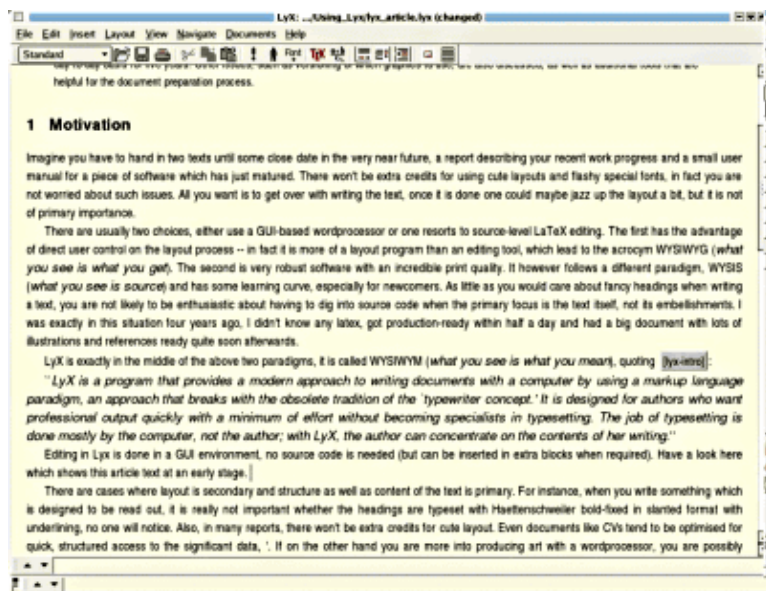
LyX: .../Using_Lyx/lyx_article.lyx (changed)

File Edit Insert Layout View Navigate Documents Help

Standard

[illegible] helpful for the document preparation process.

1 Motivation

Imagine you have to hand in two texts until some close date in the very near future, a report describing your recent work progress and a small user manual for a piece of software which has just matured. There won't be extra credits for using cute layouts and flashy special fonts, in fact you are not worried about such issues. All you want is to get over with writing the text, once it is done one could maybe jazz up the layout a bit, but it is not of primary importance.

There are usually two choices, either use a GUI-based wordprocessor or one resorts to source-level LaTeX editing. The first has the advantage of direct user control on the layout process -- in fact it is more of a layout program than an editing tool, which lead to the acrocym WYSIWYG (what you see is what you get). The second is very robust software with an incredible print quality. It however follows a different paradigm, WYSIS (what you see is source) and has some learning curve, especially for newcomers. As little as you would care about fancy headings when writing a text, you are not likely to be enthusiastic about having to dig into source code when the primary focus is the text itself, not its embellishments. I was exactly in this situation four years ago, I didn't know any latex, got production-ready within half a day and had a big document with lots of illustrations and references ready quite soon afterwards.

LyX is exactly in the middle of the above two paradigms, it is called WYSIWYM (what you see is what you mean), quoting [lyx-intro]:

''LyX is a program that provides a modern approach to writing documents with a computer by using a markup language paradigm, an approach that breaks with the obsolete tradition of the `typewriter concept.' It is designed for authors who want professional output quickly with a minimum of effort without becoming specialists in typesetting. The job of typesetting is done mostly by the computer, not the author; with LyX, the author can concentrate on the contents of her writing.''

Editing in Lyx is done in a GUI environment, no source code is needed (but can be inserted in extra blocks when required). Have a look here which shows this article text at an early stage.

There are cases where layout is secondary and structure as well as content of the text is primary. For instance, when you write something which is designed to be read out, it is really not important whether the headings are typeset with Haettenschweiler bold-fixed in slanted format with underlining, no one will notice. Also, in many reports, there won't be extra credits for cute layout. Even documents like CVs tend to be optimised for quick, structured access to the significant data, '. If on the other hand you are more into producing art with a wordprocessor, you are possibly